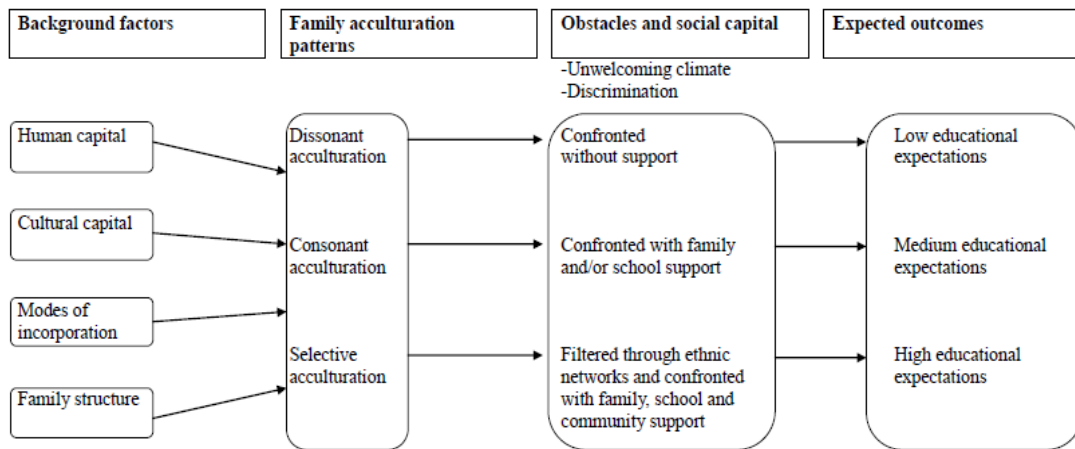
Background factors

Family acculturation patterns

Obstacles and social capital

Expected outcomes

-Unwelcoming climate
-Discrimination

Human capital

Cultural capital

Modes of incorporation

Family structure

Dissonant acculturation

Consonant acculturation

Selective acculturation

Confronted without support

Confronted with family and/or school support

Filtered through ethnic networks and confronted with family, school and community support

Low educational expectations

Medium educational expectations

High educational expectations